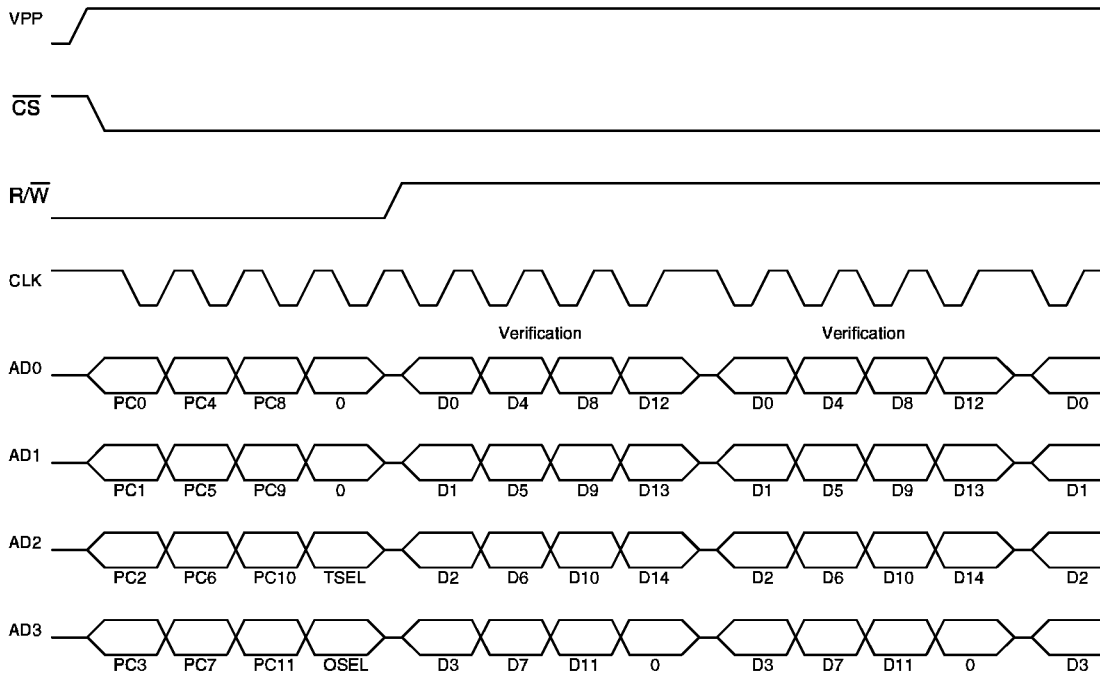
VPP

$\overline{CS}$

R/$\overline{W}$

CLK

Verification

Verification

AD0
PC0 PC4 PC8 0 D0 D4 D8 D12 D0 D4 D8 D12 D0

AD1
PC1 PC5 PC9 0 D1 D5 D9 D13 D1 D5 D9 D13 D1

AD2
PC2 PC6 PC10 TSEL D2 D6 D10 D14 D2 D6 D10 D14 D2

AD3
PC3 PC7 PC11 OSEL D3 D7 D11 0 D3 D7 D11 0 D3